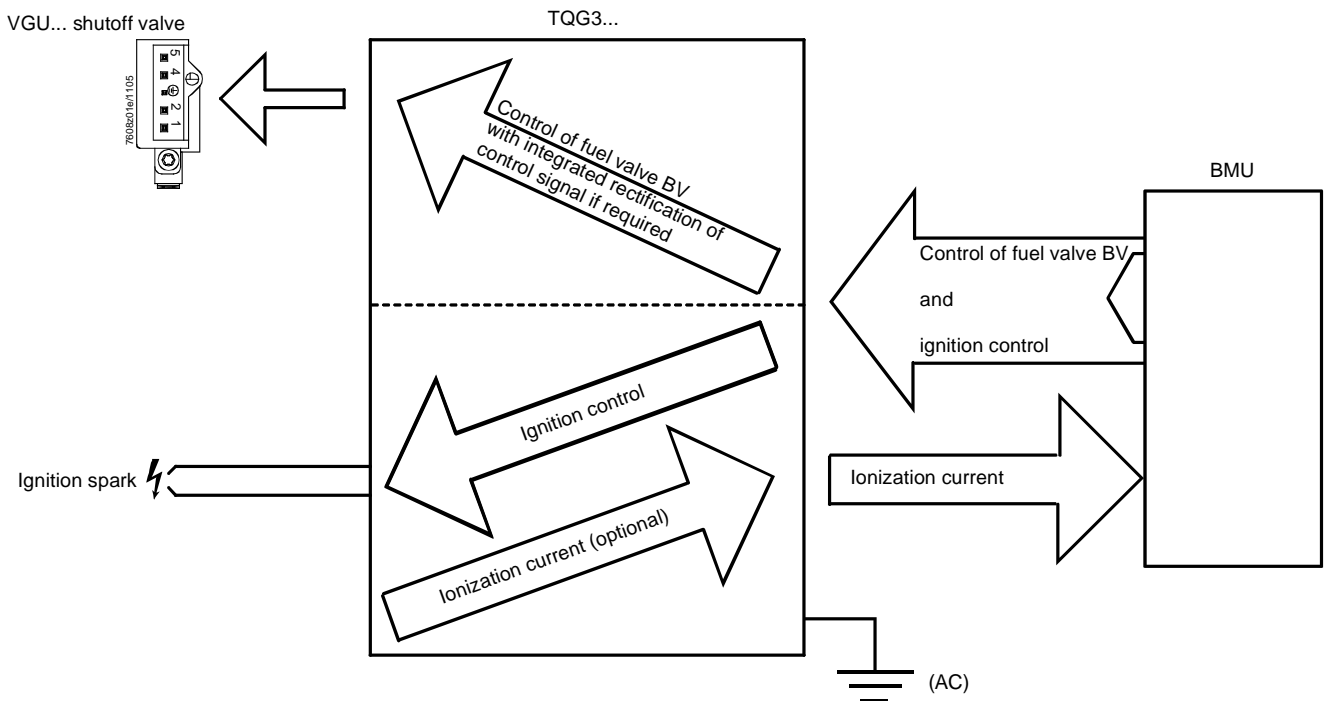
VGU... shutoff valve

5 4 ⊕ 2 1

7608z01e/1105

TQG3...

Control of fuel valve BV with integrated rectification of control signal if required

BMU

Control of fuel valve BV

and

ignition control

Ignition control

Ignition spark

Ionization current

Ionization current (optional)

(AC)